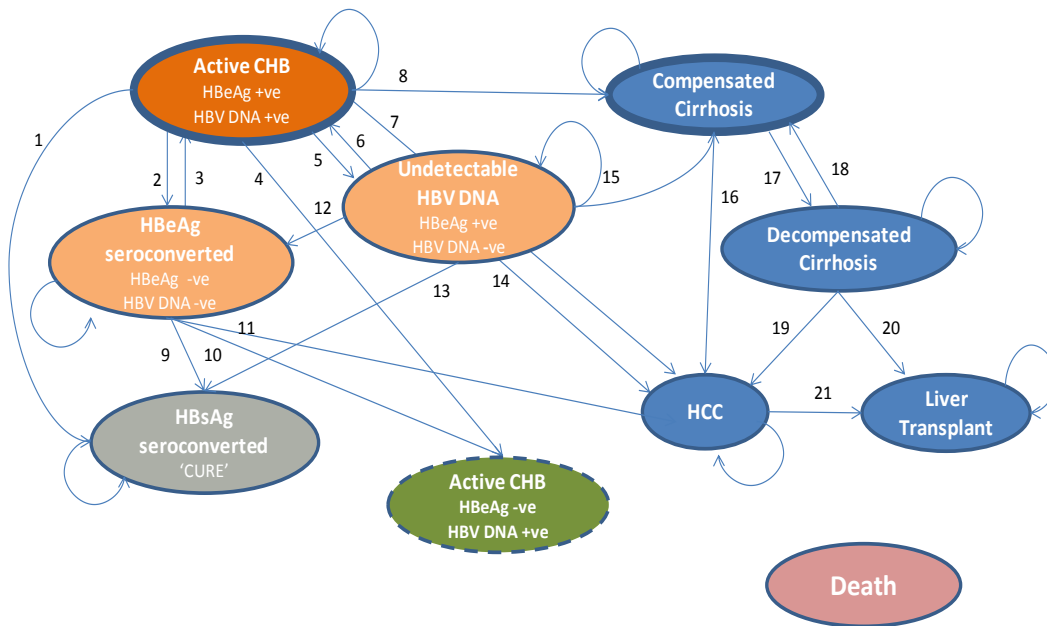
Active CHB
HBeAg +ve
HBV DNA +ve

8

Compensated Cirrhosis

1

7

6

5

2

3

4

Undetectable HBV DNA
HBeAg +ve
HBV DNA -ve

15

16

17

18

12

HBeAg seroconverted
HBeAg -ve
HBV DNA -ve

Decompensated Cirrhosis

13

14

11

19

20

9

10

HBsAg seroconverted
'CURE'

HCC

21

Liver Transplant

Active CHB
HBeAg -ve
HBV DNA +ve

Death